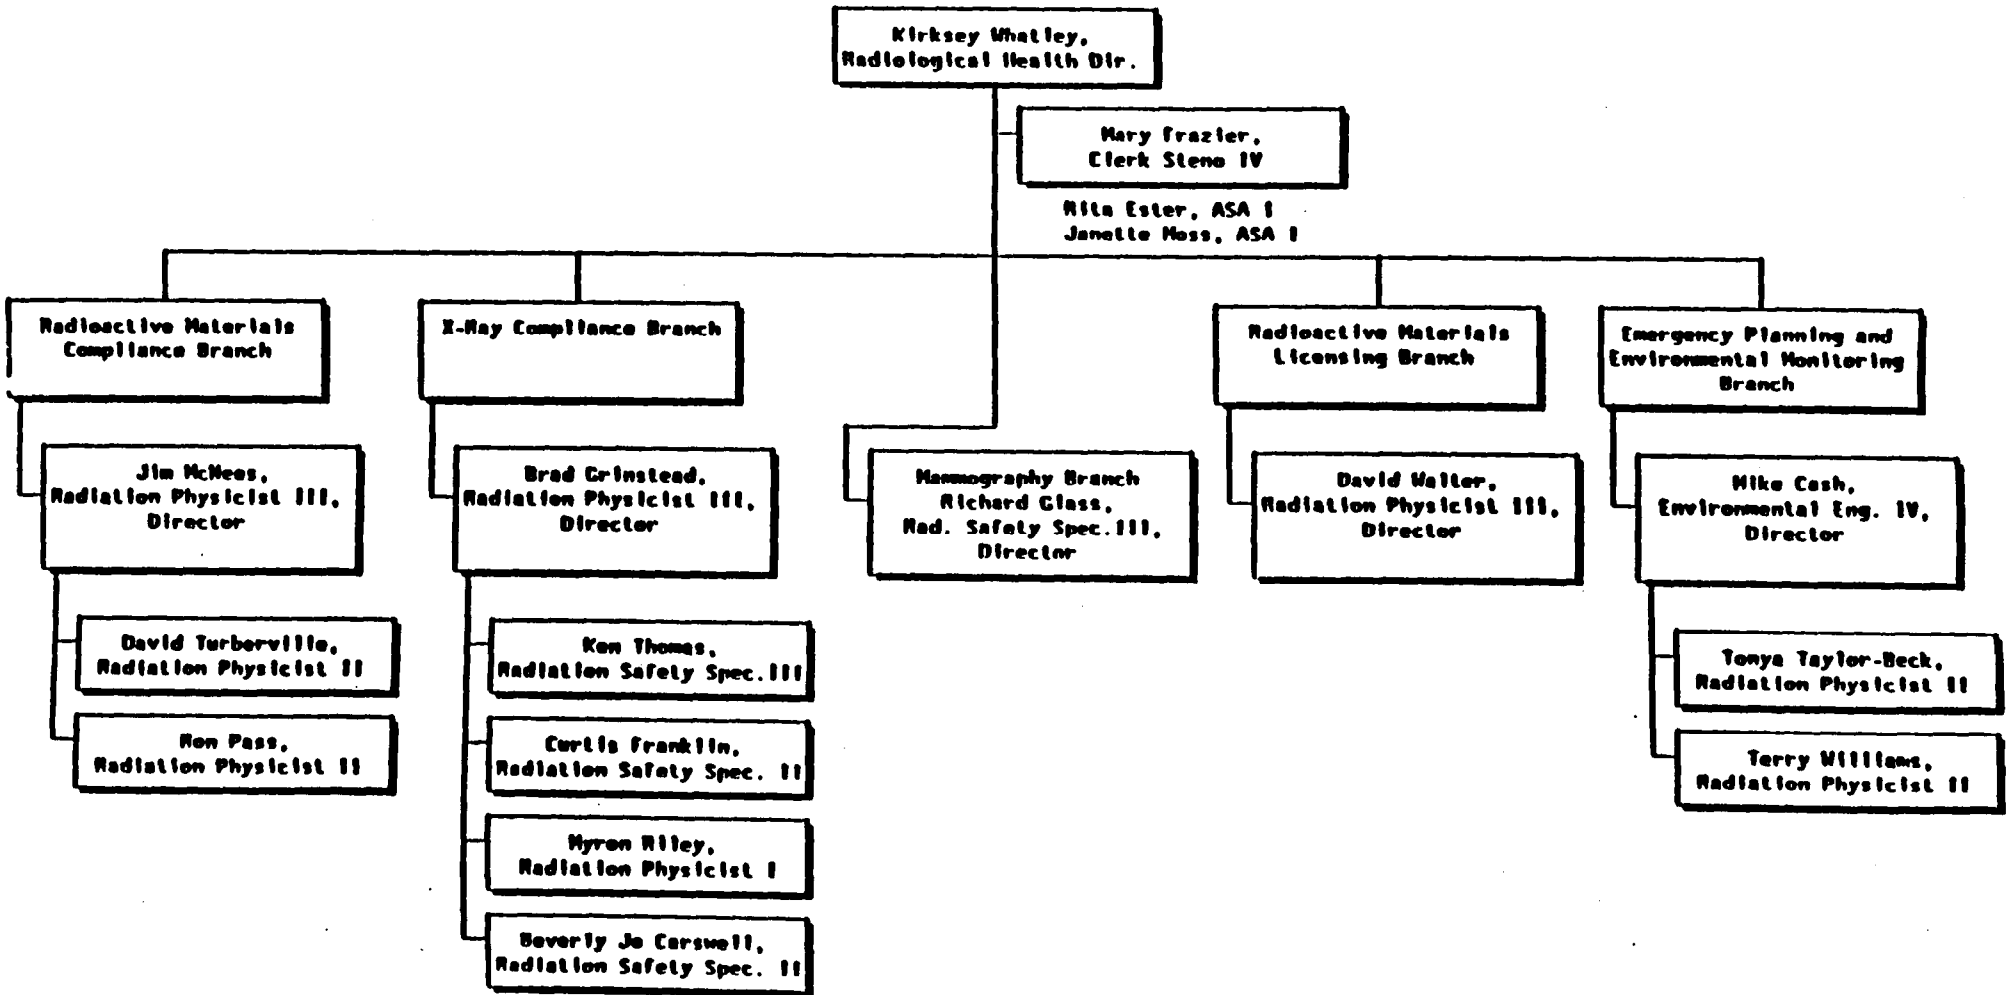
Kirksey Whatley,
Radiological Health Dir.

Mary Frazier,
Clerk Steno IV

Rita Ester, ASA I
Janette Moss, ASA I

Radioactive Materials
Compliance Branch

Jim McNees,
Radiation Physicist III,
Director

David Turberville,
Radiation Physicist II

Ron Pass,
Radiation Physicist II

X-Ray Compliance Branch

Brad Grinstead,
Radiation Physicist III,
Director

Ken Thomas,
Radiation Safety Spec. III

Curtis Franklin,
Radiation Safety Spec. II

Myron Riley,
Radiation Physicist I

Beverly Jo Carswell,
Radiation Safety Spec. II

Mammography Branch
Richard Glass,
Rad. Safety Spec. III,
Director

Radioactive Materials
Licensing Branch

David Walter,
Radiation Physicist III,
Director

Emergency Planning and
Environmental Monitoring
Branch

Mike Cash,
Environmental Eng. IV,
Director

Tonya Taylor-Beck,
Radiation Physicist II

Terry Williams,
Radiation Physicist II